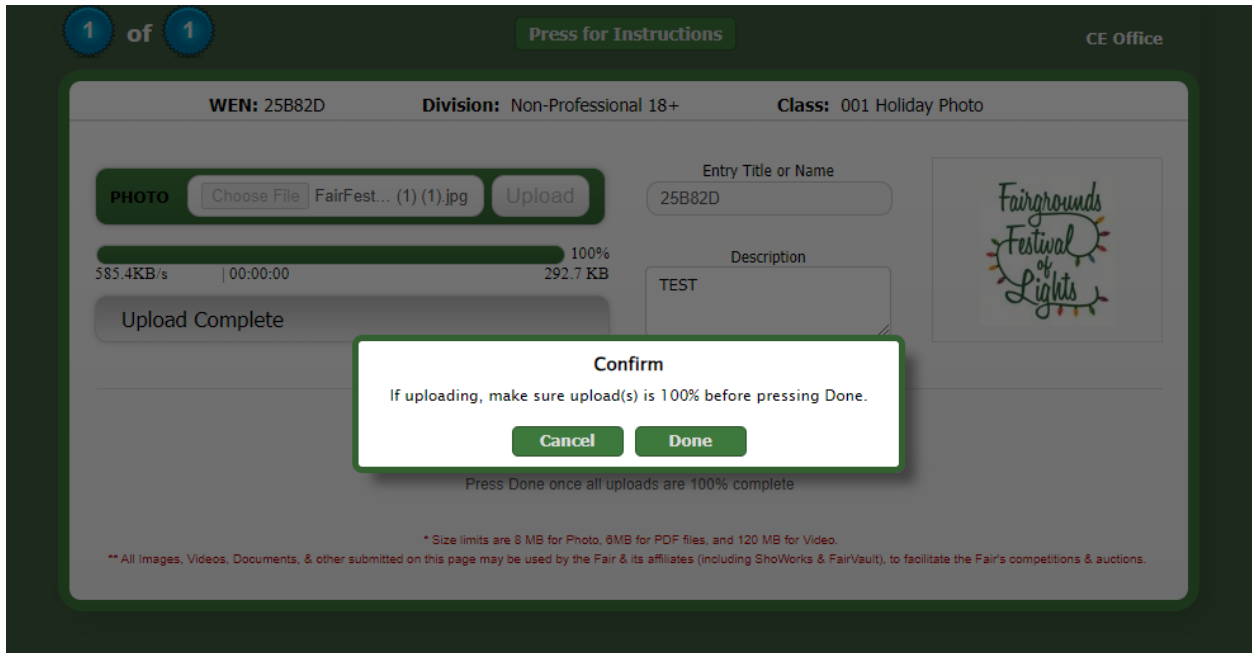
1 of 1

Press for Instructions

CE Office

WEN: 25B82D Division: Non-Professional 18+ Class: 001 Holiday Photo

PHOTO Choose File FairFest... (1) (1).jpg Upload

100%
585.4KB/s | 00:00:00 292.7 KB

Upload Complete

Entry Title or Name
25B82D

Description
TEST

Fairgrounds Festival of Lights

Confirm

If uploading, make sure upload(s) is 100% before pressing Done.

Cancel Done

Press Done once all uploads are 100% complete

* Size limits are 8 MB for Photo, 6MB for PDF files, and 120 MB for Video.

** All Images, Videos, Documents, & other submitted on this page may be used by the Fair & its affiliates (including ShoWorks & FairVault), to facilitate the Fair's competitions & auctions.